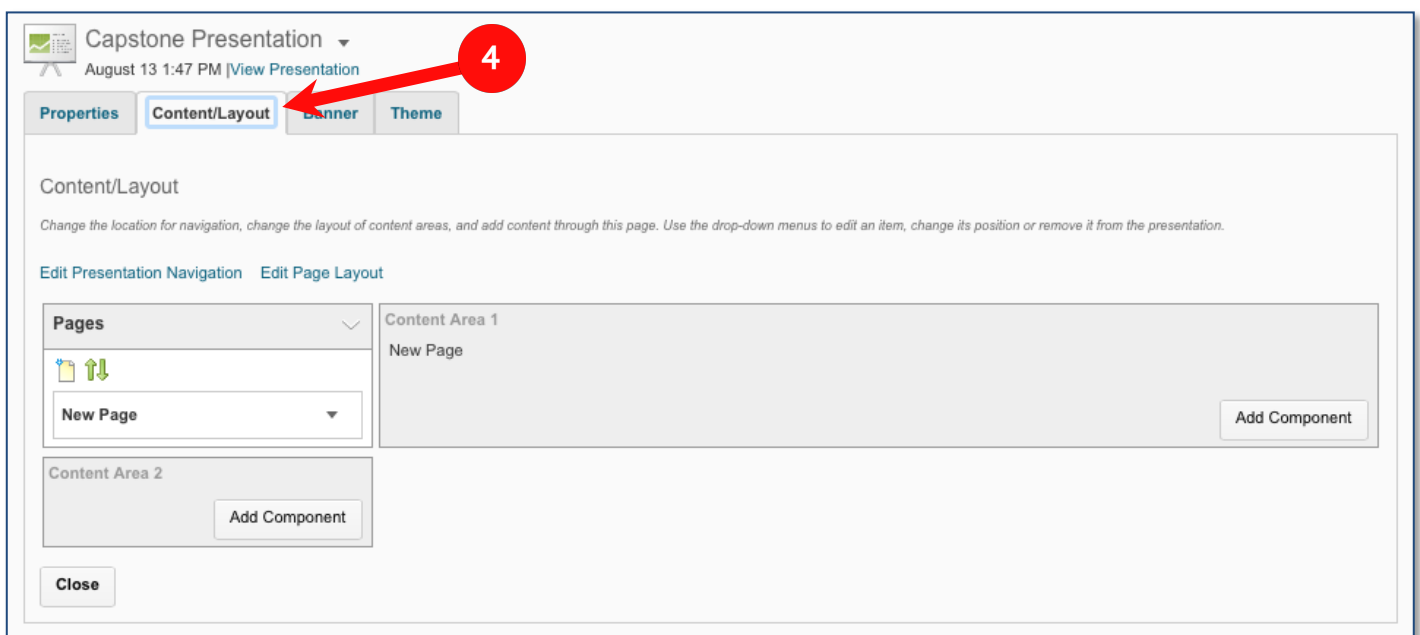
Capstone Presentation

August 13 1:47 PM |View Presentation

4

Properties Content/Layout Banner Theme

Content/Layout

Change the location for navigation, change the layout of content areas, and add content through this page. Use the drop-down menus to edit an item, change its position or remove it from the presentation.

Edit Presentation Navigation Edit Page Layout

Pages

New Page

Content Area 1

New Page

Add Component

Content Area 2

Add Component

Close